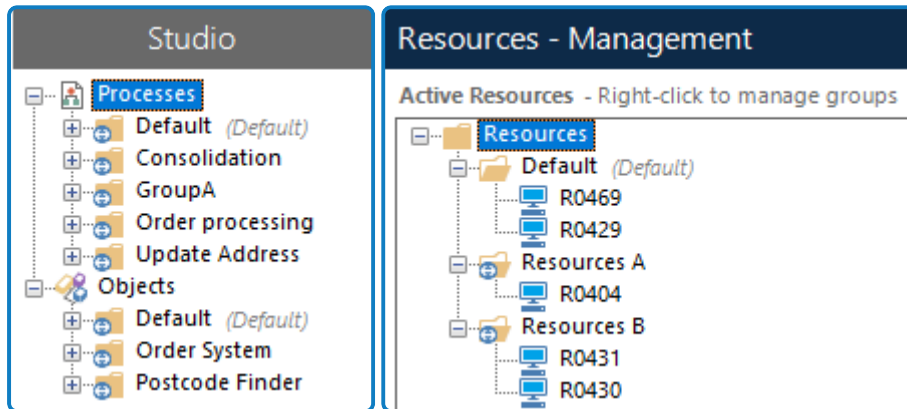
Studio

Processes
Default (Default)
Consolidation
GroupA
Order processing
Update Address
Objects
Default (Default)
Order System
Postcode Finder

Resources - Management

Active Resources - Right-click to manage groups

Resources
Default (Default)
R0469
R0429
Resources A
R0404
Resources B
R0431
R0430